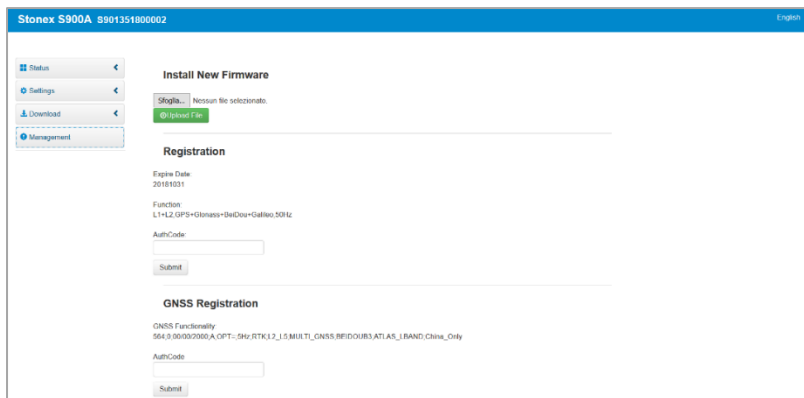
Stonex S900A S901351800002

English

Status
Settings
Download
Management

Install New Firmware

Sfoglia... Nessun file selezionato.

Upload File

Registration

Expire Date:
20181031

Function:
L1+L2,GPS+Glonass+BeiDou+Galileo,50Hz

AuthCode:

Submit

GNSS Registration

GNSS Functionality
584;0;00/00/2000;A;OPT::;5Hz;RTK;L2_L5;MULTI_GNSS;BEIDOUB3;ATLAS_LBAND;China_Only

AuthCode

Submit